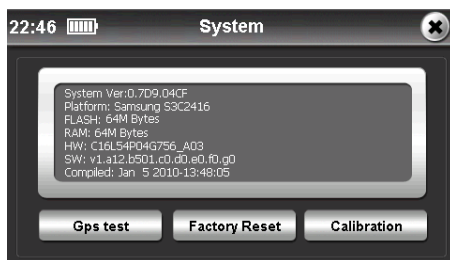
22:46 System

System Ver:0.7D9.04CF
Platform: Samsung S3C2416
FLASH: 64M Bytes
RAM: 64M Bytes
HW: C16L54P04G756_A03
SW: v1.a12.b501.c0.d0.e0.f0.g0
Compiled: Jan 5 2010-13:48:05

Gps test
Factory Reset
Calibration